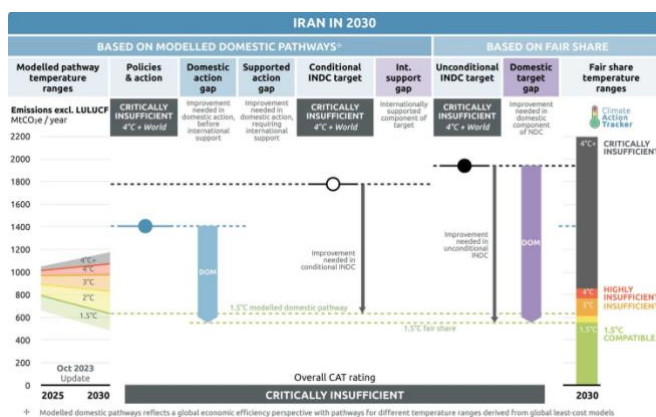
IRAN IN 2030

BASED ON MODELLED DOMESTIC PATHWAYS+

BASED ON FAIR SHARE

Modelled pathway temperature ranges

Policies & action

Domestic action gap

Supported action gap

Conditional INDC target

Int. support gap

Unconditional INDC target

Domestic target gap

Fair share temperature ranges

Emissions excl. LULUCF MtCO₂e / year

CRITICALLY INSUFFICIENT 4°C + World

Improvement needed in domestic action, before international support

Improvement needed in domestic action, requiring international support

CRITICALLY INSUFFICIENT 4°C + World

Internationally supported component of target

CRITICALLY INSUFFICIENT 4°C + World

Improvement needed in domestic component of NDC

Climate Action Tracker

2200
2000
1800
1600
1400
1200
1000
800
600
400
200
0

4°C+
4°C
3°C
2°C
1.5°C

DOM

Improvement needed in conditional INDC

Improvement needed in unconditional INDC

DOM

1.5°C modelled domestic pathway

1.5°C fair share

4°C+

CRITICALLY INSUFFICIENT

4°C

HIGHLY INSUFFICIENT

3°C

INSUFFICIENT

2°C

1.5°C

1.5°C COMPATIBLE

Oct 2023 Update

2025 2030

Overall CAT rating

CRITICALLY INSUFFICIENT

2030

+ Modelled domestic pathways reflects a global economic efficiency perspective with pathways for different temperature ranges derived from global least-cost models